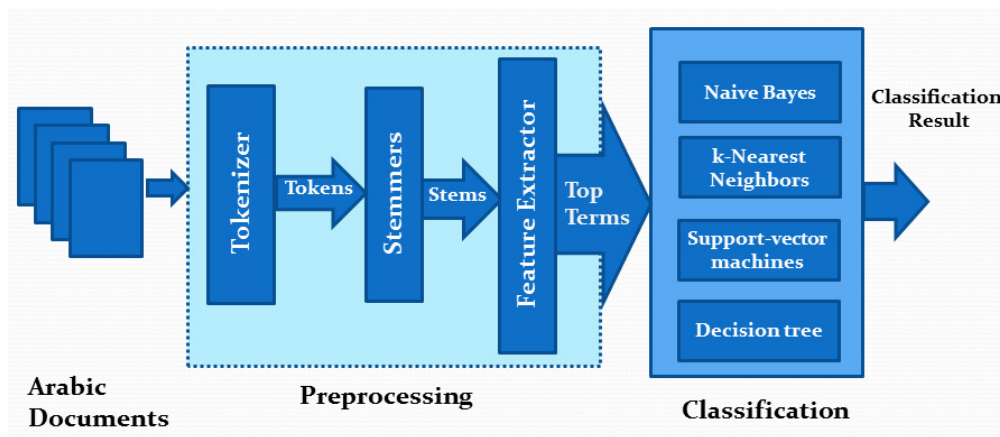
Arabic Documents

Tokenizer

Tokens

Stemmers

Stems

Feature Extractor

Top Terms

Preprocessing

Naive Bayes

k-Nearest Neighbors

Support-vector machines

Decision tree

Classification

Classification Result